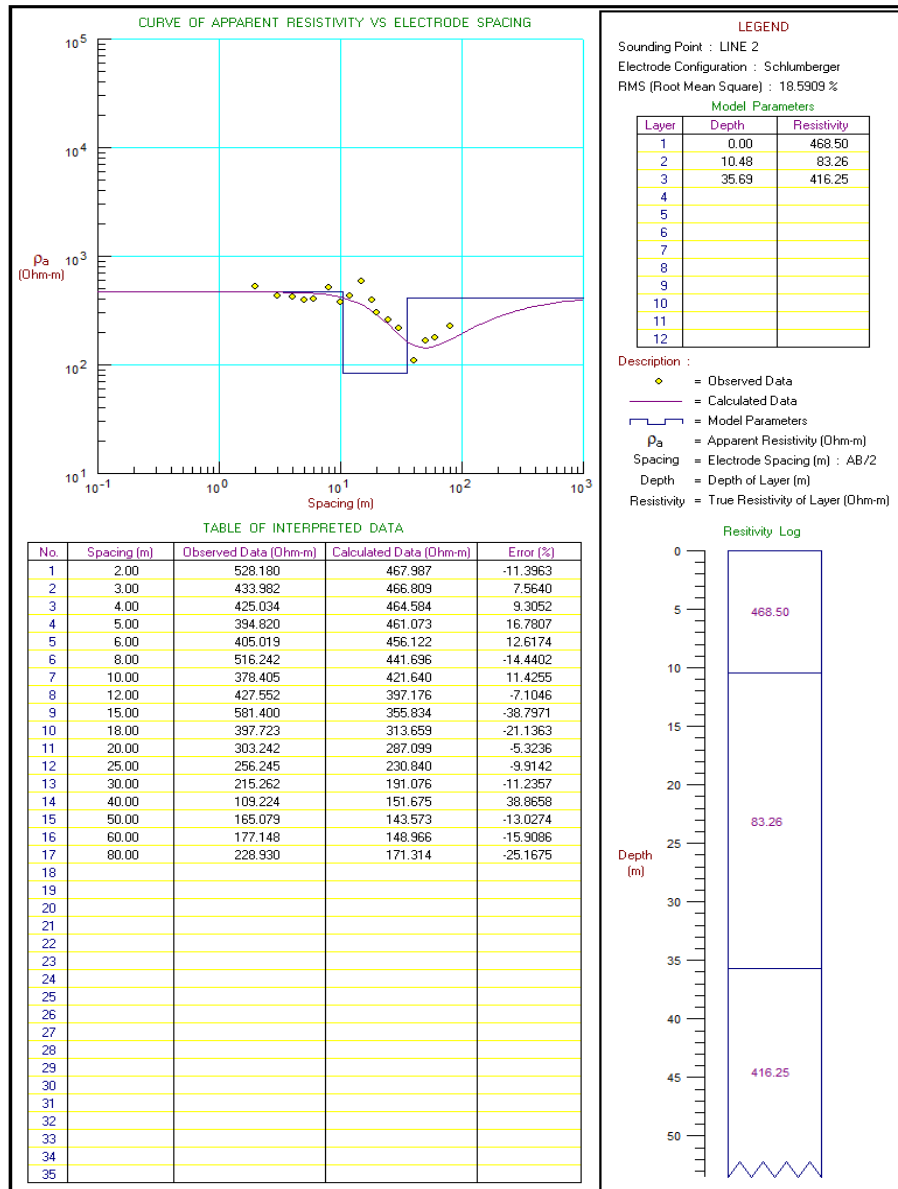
CURVE OF APPARENT RESISTIVITY VS ELECTRODE SPACING

$10^5$
$10^4$
$\rho_a$ (Ohm-m) $10^3$
$10^2$
$10^1$
$10^{-1}$ $10^0$ $10^1$ $10^2$ $10^3$
Spacing (m)

LEGEND
Sounding Point : LINE 2
Electrode Configuration : Schlumberger
RMS (Root Mean Square) : 18.5909 %

Model Parameters

| Layer | Depth | Resistivity |
|---|---|---|
| 1 | 0.00 | 468.50 |
| 2 | 10.48 | 83.26 |
| 3 | 35.69 | 416.25 |
| 4 | | |
| 5 | | |
| 6 | | |
| 7 | | |
| 8 | | |
| 9 | | |
| 10 | | |
| 11 | | |
| 12 | | |

Description :
= Observed Data
= Calculated Data
= Model Parameters
$\rho_a$ = Apparent Resistivity (Ohm-m)
Spacing = Electrode Spacing (m) : AB/2
Depth = Depth of Layer (m)
Resistivity = True Resistivity of Layer (Ohm-m)

TABLE OF INTERPRETED DATA

| No. | Spacing (m) | Observed Data (Ohm-m) | Calculated Data (Ohm-m) | Error (%) |
|---|---|---|---|---|
| 1 | 2.00 | 528.180 | 467.987 | -11.3963 |
| 2 | 3.00 | 433.982 | 466.809 | 7.5640 |
| 3 | 4.00 | 425.034 | 464.584 | 9.3052 |
| 4 | 5.00 | 394.820 | 461.073 | 16.7807 |
| 5 | 6.00 | 405.019 | 456.122 | 12.6174 |
| 6 | 8.00 | 516.242 | 441.696 | -14.4402 |
| 7 | 10.00 | 378.405 | 421.640 | 11.4255 |
| 8 | 12.00 | 427.552 | 397.176 | -7.1046 |
| 9 | 15.00 | 581.400 | 355.834 | -38.7971 |
| 10 | 18.00 | 397.723 | 313.659 | -21.1363 |
| 11 | 20.00 | 303.242 | 287.099 | -5.3236 |
| 12 | 25.00 | 256.245 | 230.840 | -9.9142 |
| 13 | 30.00 | 215.262 | 191.076 | -11.2357 |
| 14 | 40.00 | 109.224 | 151.675 | 38.8658 |
| 15 | 50.00 | 165.079 | 143.573 | -13.0274 |
| 16 | 60.00 | 177.148 | 148.966 | -15.9086 |
| 17 | 80.00 | 228.930 | 171.314 | -25.1675 |
| 18 | | | | |
| 19 | | | | |
| 20 | | | | |
| 21 | | | | |
| 22 | | | | |
| 23 | | | | |
| 24 | | | | |
| 25 | | | | |
| 26 | | | | |
| 27 | | | | |
| 28 | | | | |
| 29 | | | | |
| 30 | | | | |
| 31 | | | | |
| 32 | | | | |
| 33 | | | | |
| 34 | | | | |
| 35 | | | | |

Resitivity Log
0
5
10
15
20
25
30
35
40
45
50
Depth (m)
468.50
83.26
416.25